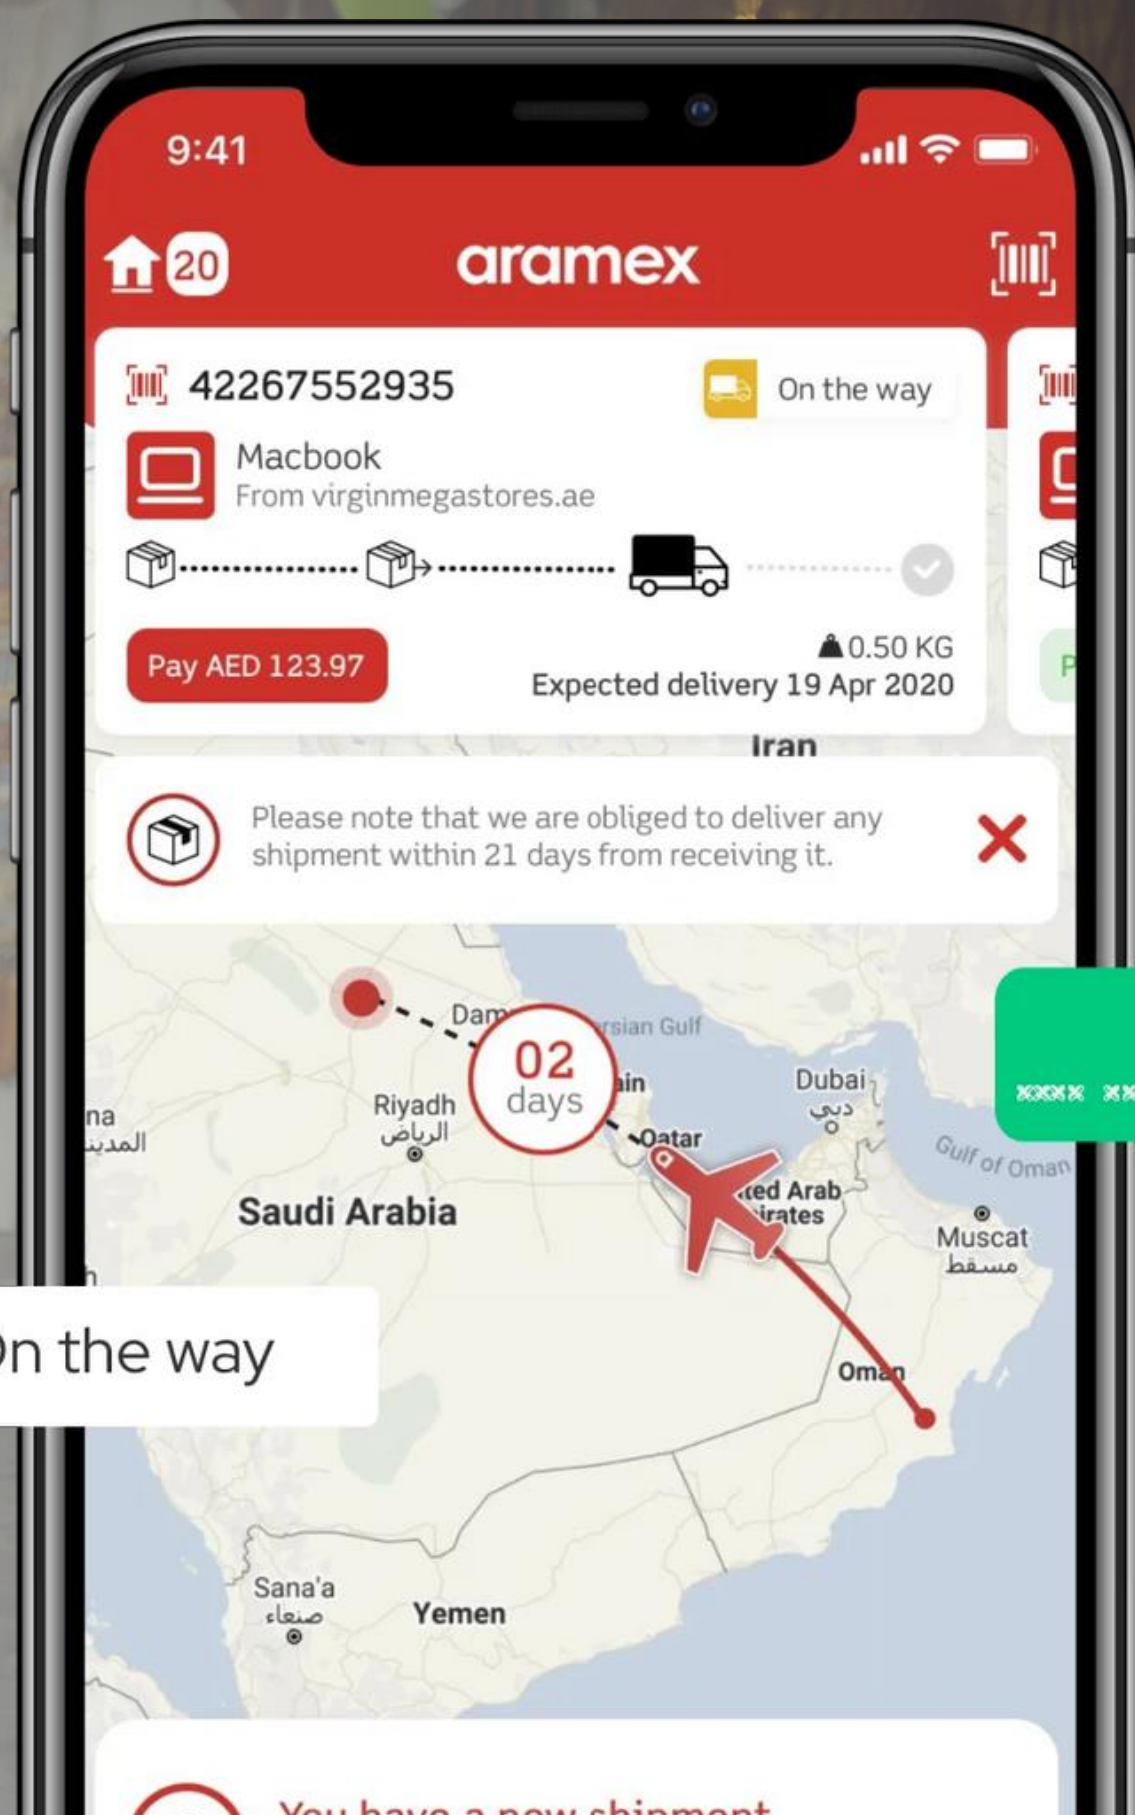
9:41

20

aramex

42267552935

On the way

Macbook
From virginmegastores.ae

Pay AED 123.97

0.50 KG
Expected delivery 19 Apr 2020

Iran

Please note that we are obliged to deliver any shipment within 21 days from receiving it.

Dam
rsian Gulf
02
days
ain
na
المدينة
Riyadh
الرياض
Qatar
Dubai
دبي
Gulf of Oman
ted Arab
irates
Muscat
مسقط
Saudi Arabia
On the way
Oman
Sana'a
صنعاء
Yemen

xxxx xx

You have a new shipment